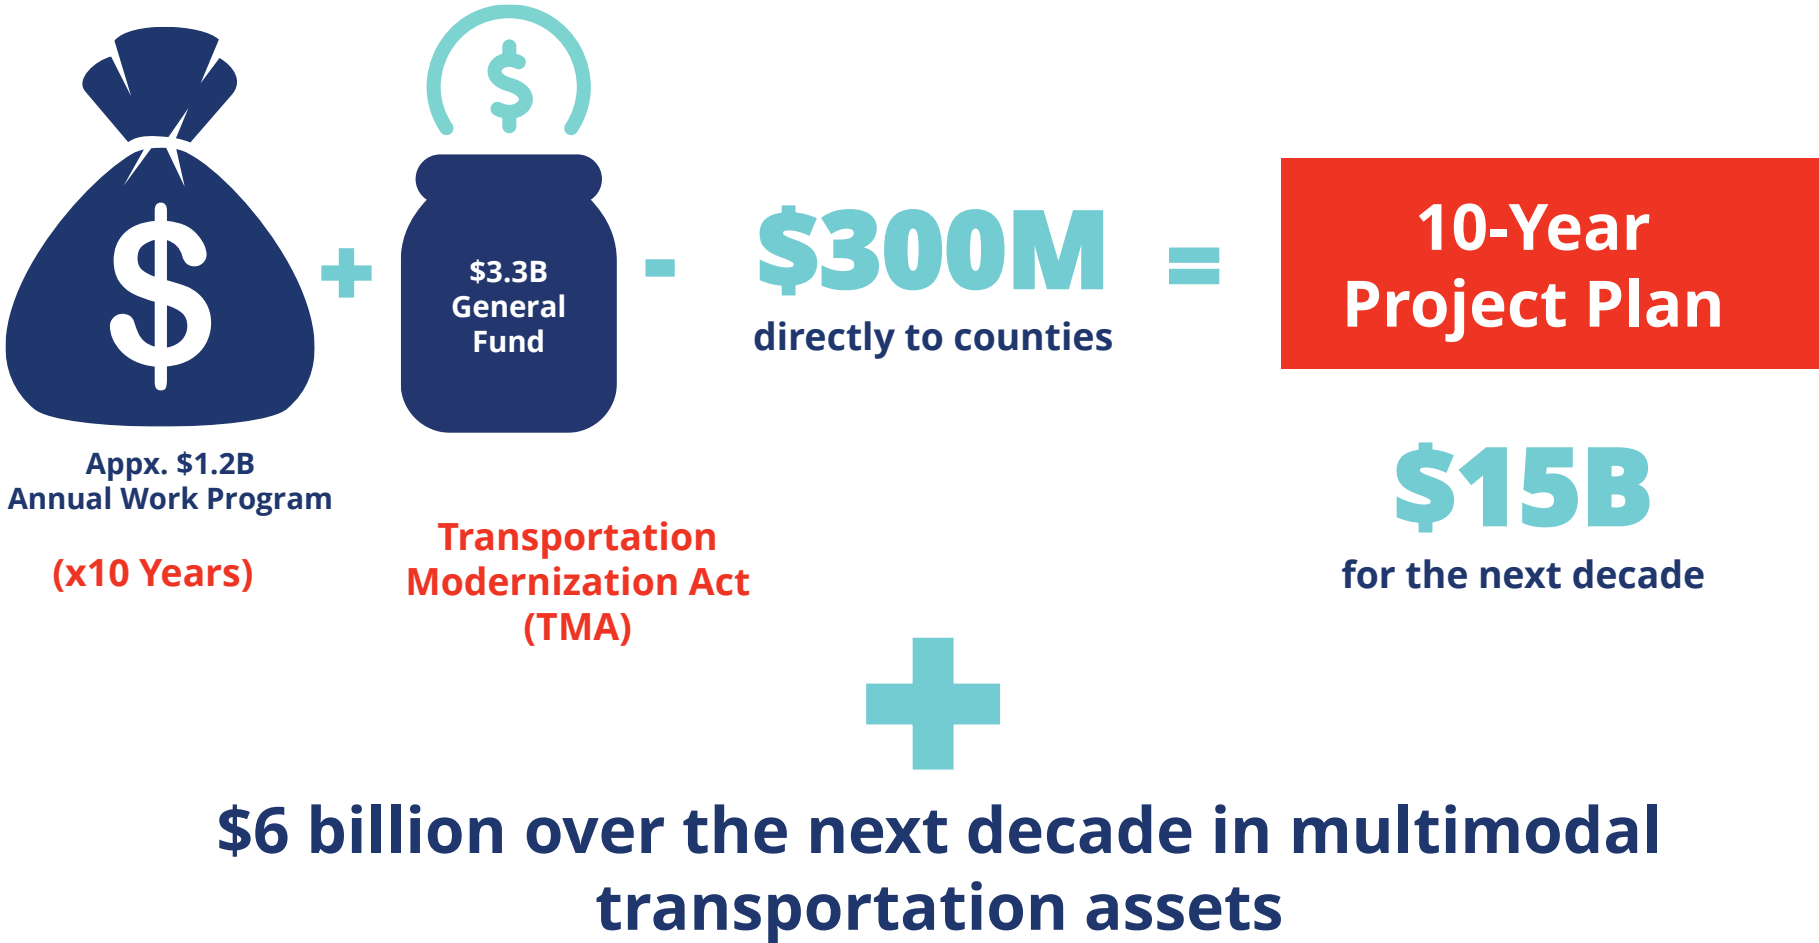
$

Appx. $1.2B
Annual Work Program

(x10 Years)

+

$

$3.3B
General
Fund

Transportation
Modernization Act
(TMA)

-

$300M
directly to counties

=

10-Year
Project Plan

$15B
for the next decade

+

$6 billion over the next decade in multimodal transportation assets